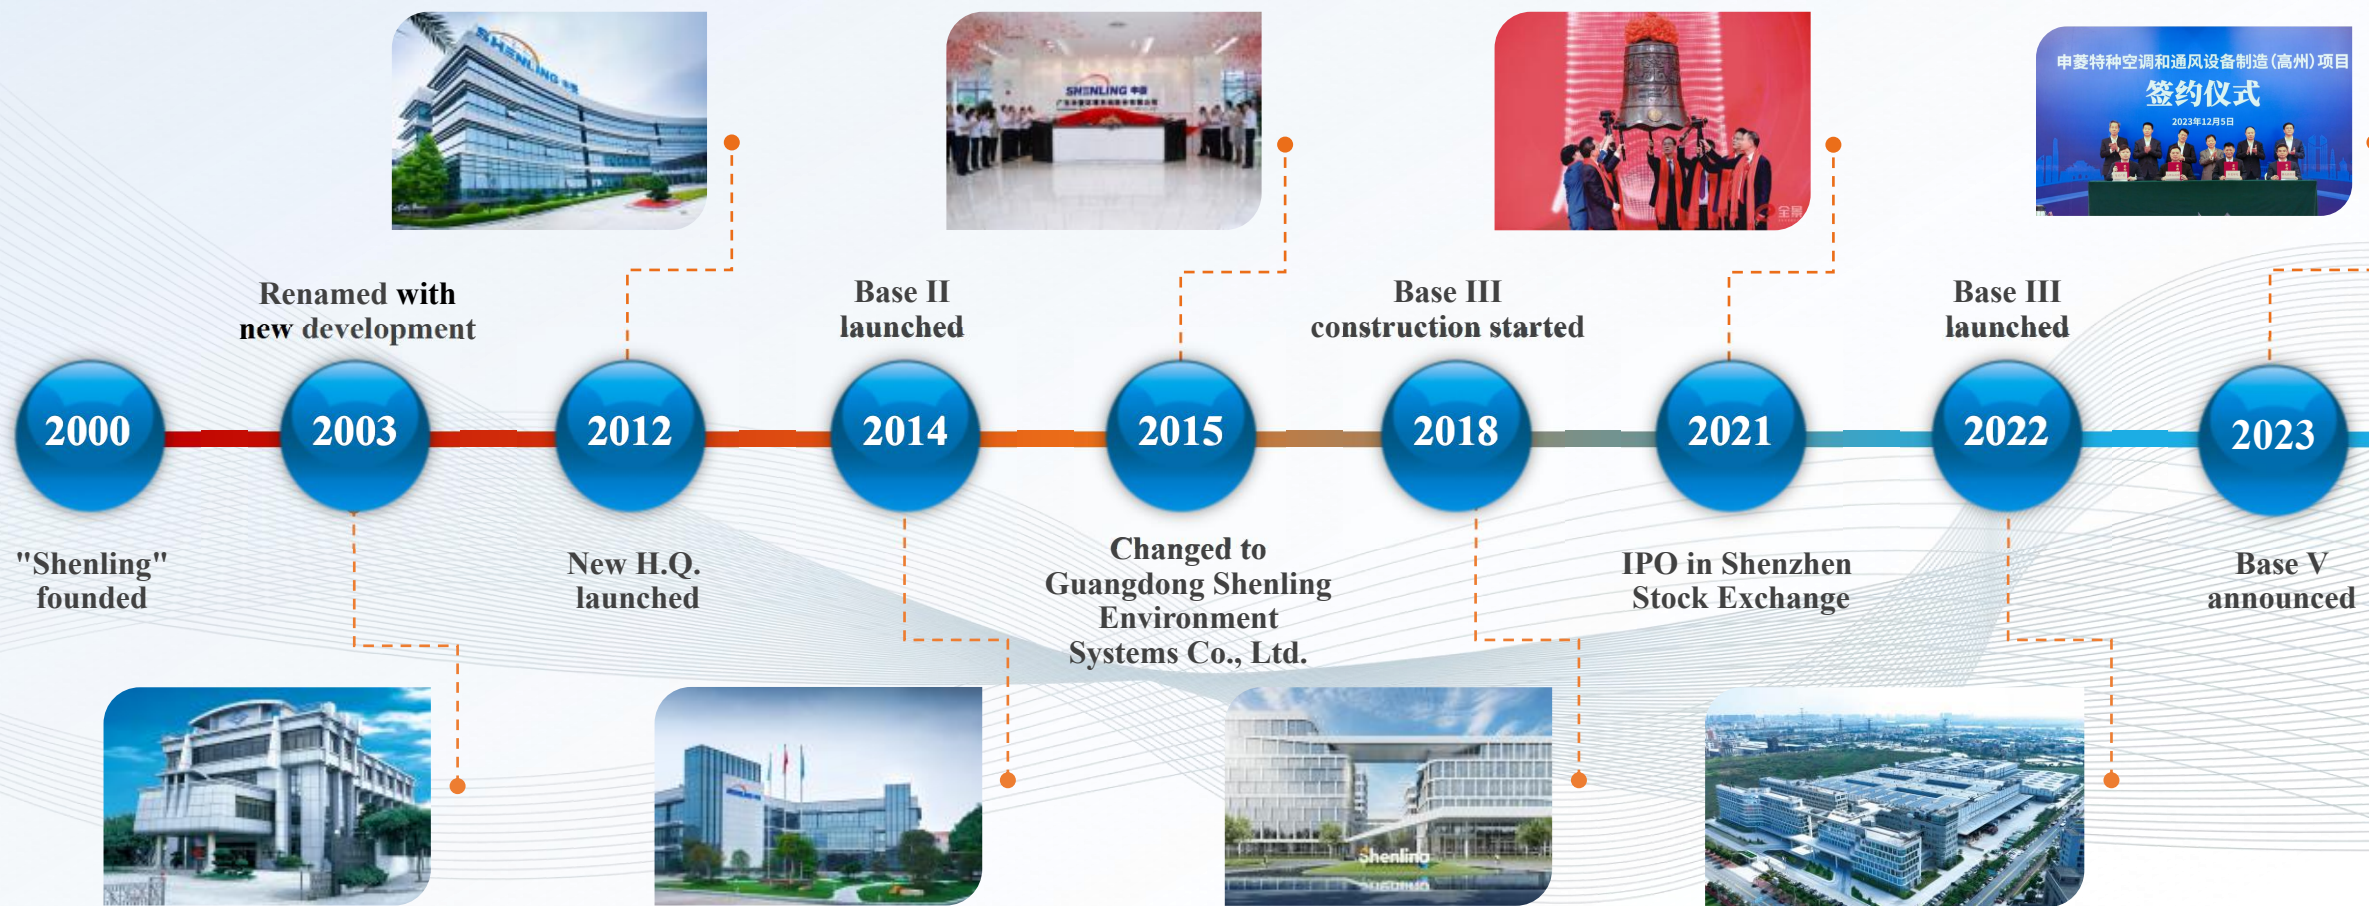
SHENLING

SHENLING

申菱特种空调和通风设备制造(高州)项目
签约仪式
2023年12月5日

Renamed with new development

Base II launched

Base III construction started

Base III launched

2000

2003

2012

2014

2015

2018

2021

2022

2023

"Shenling" founded

New H.Q. launched

Changed to Guangdong Shenling Environment Systems Co., Ltd.

IPO in Shenzhen Stock Exchange

Base V announced

Shenling